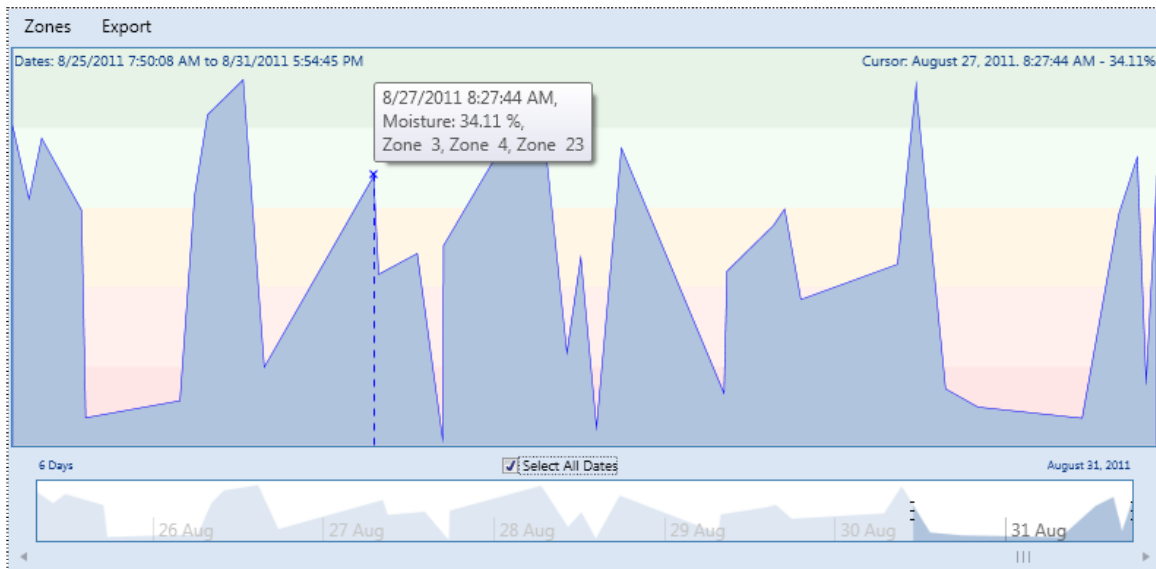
Zones Export

Dates: 8/25/2011 7:50:08 AM to 8/31/2011 5:54:45 PM

Cursor: August 27, 2011. 8:27:44 AM - 34.11%

8/27/2011 8:27:44 AM,
Moisture: 34.11 %,
Zone 3, Zone 4, Zone 23

6 Days

Select All Dates

August 31, 2011

26 Aug 27 Aug 28 Aug 29 Aug 30 Aug 31 Aug